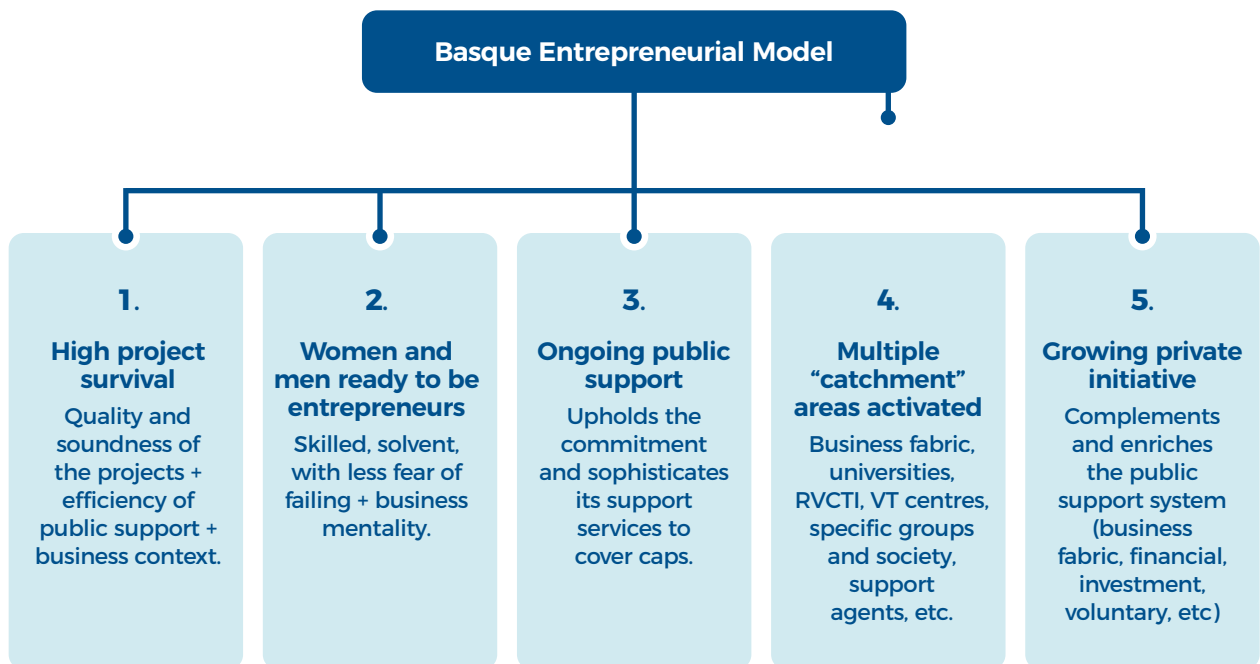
Basque Entrepreneurial Model

1.

High project survival

Quality and soundness of the projects + efficiency of public support + business context.

2.

Women and men ready to be entrepreneurs

Skilled, solvent, with less fear of failing + business mentality.

3.

Ongoing public support

Upholds the commitment and sophisticates its support services to cover caps.

4.

Multiple “catchment” areas activated

Business fabric, universities, RVCTI, VT centres, specific groups and society, support agents, etc.

5.

Growing private initiative

Complements and enriches the public support system (business fabric, financial, investment, voluntary, etc)